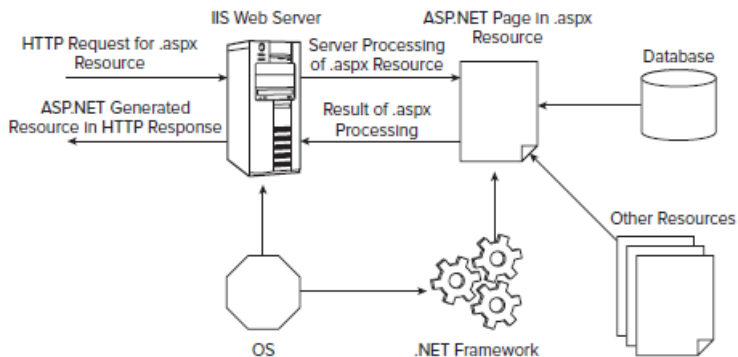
IIS Web Server

ASP.NET Page in .aspx Resource

HTTP Request for .aspx Resource

Server Processing of .aspx Resource

Database

ASP.NET Generated Resource in HTTP Response

Result of .aspx Processing

Other Resources

OS

.NET Framework